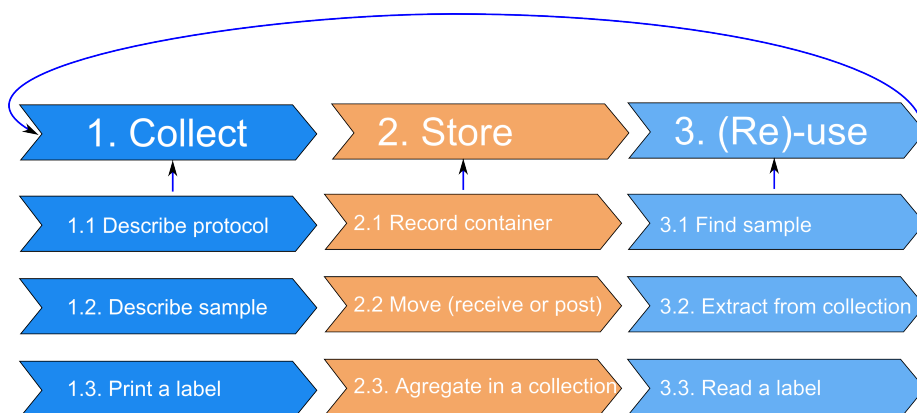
1. Collect

2. Store

3. (Re)-use

1.1 Describe protocol

2.1 Record container

3.1 Find sample

1.2. Describe sample

2.2 Move (receive or post)

3.2. Extract from collection

1.3. Print a label

2.3. Agregate in a collection

3.3. Read a label